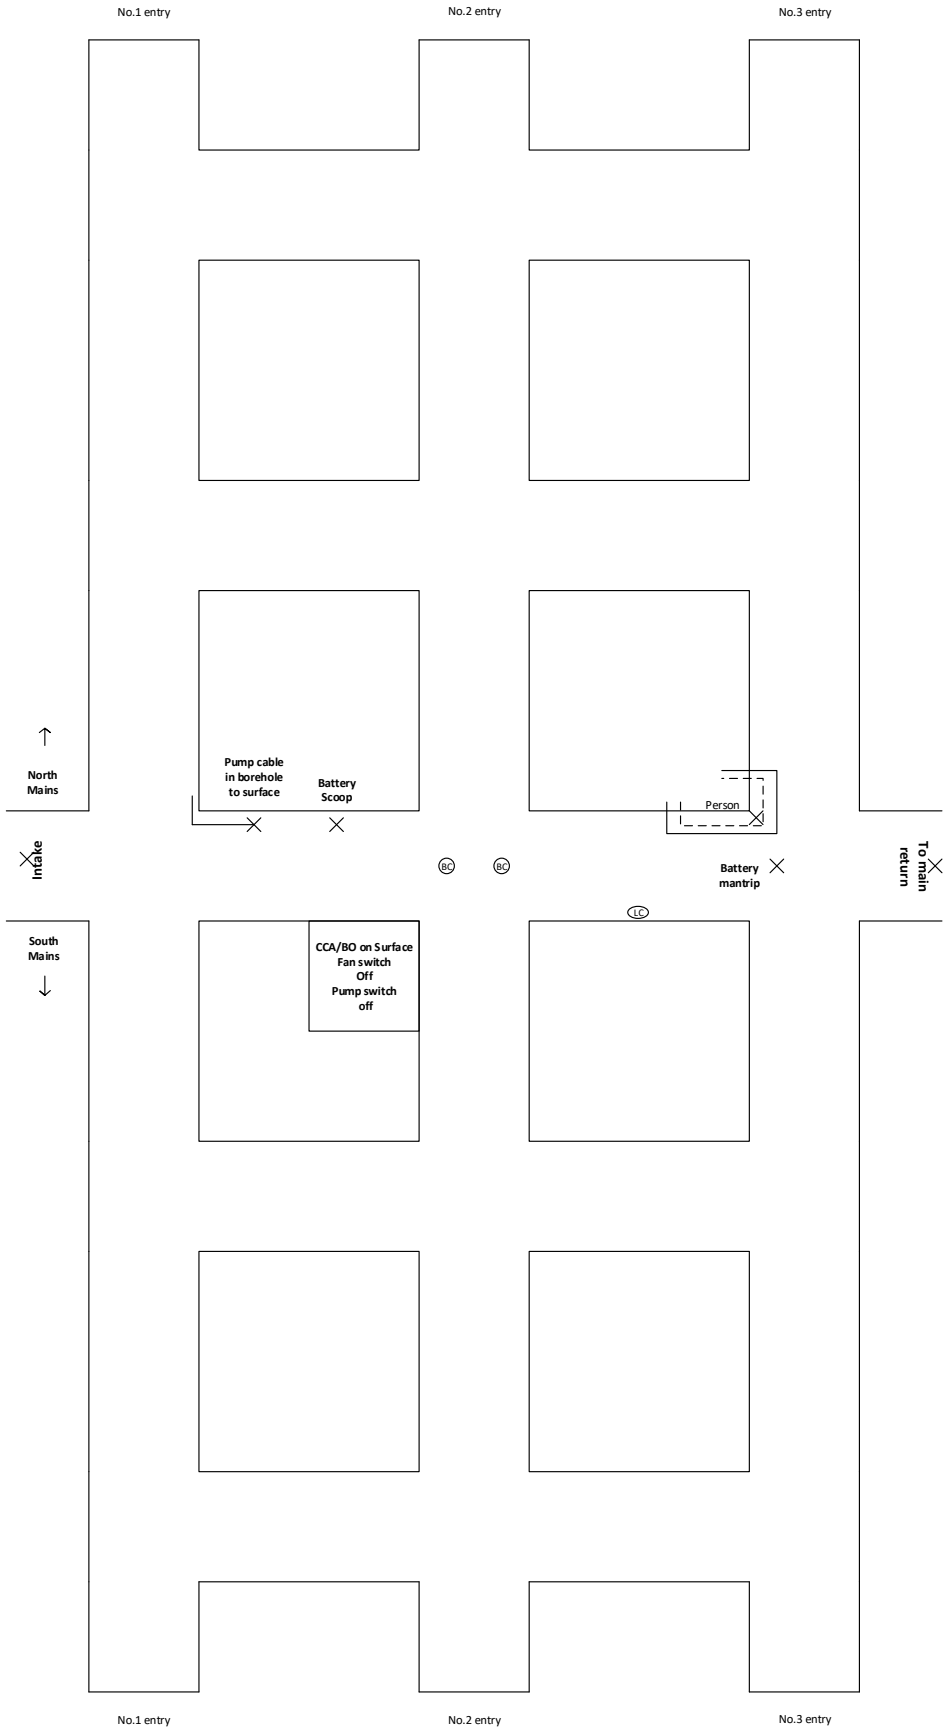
No.1 entry
No.2 entry
No.3 entry

↑
North Mains

Pump cable in borehole to surface

Battery Scoop

Person

Intake

BC
BC

Battery mantrip

To main return

LC

South Mains
↓

CCA/BO on Surface
Fan switch
Off
Pump switch
off

No.1 entry
No.2 entry
No.3 entry